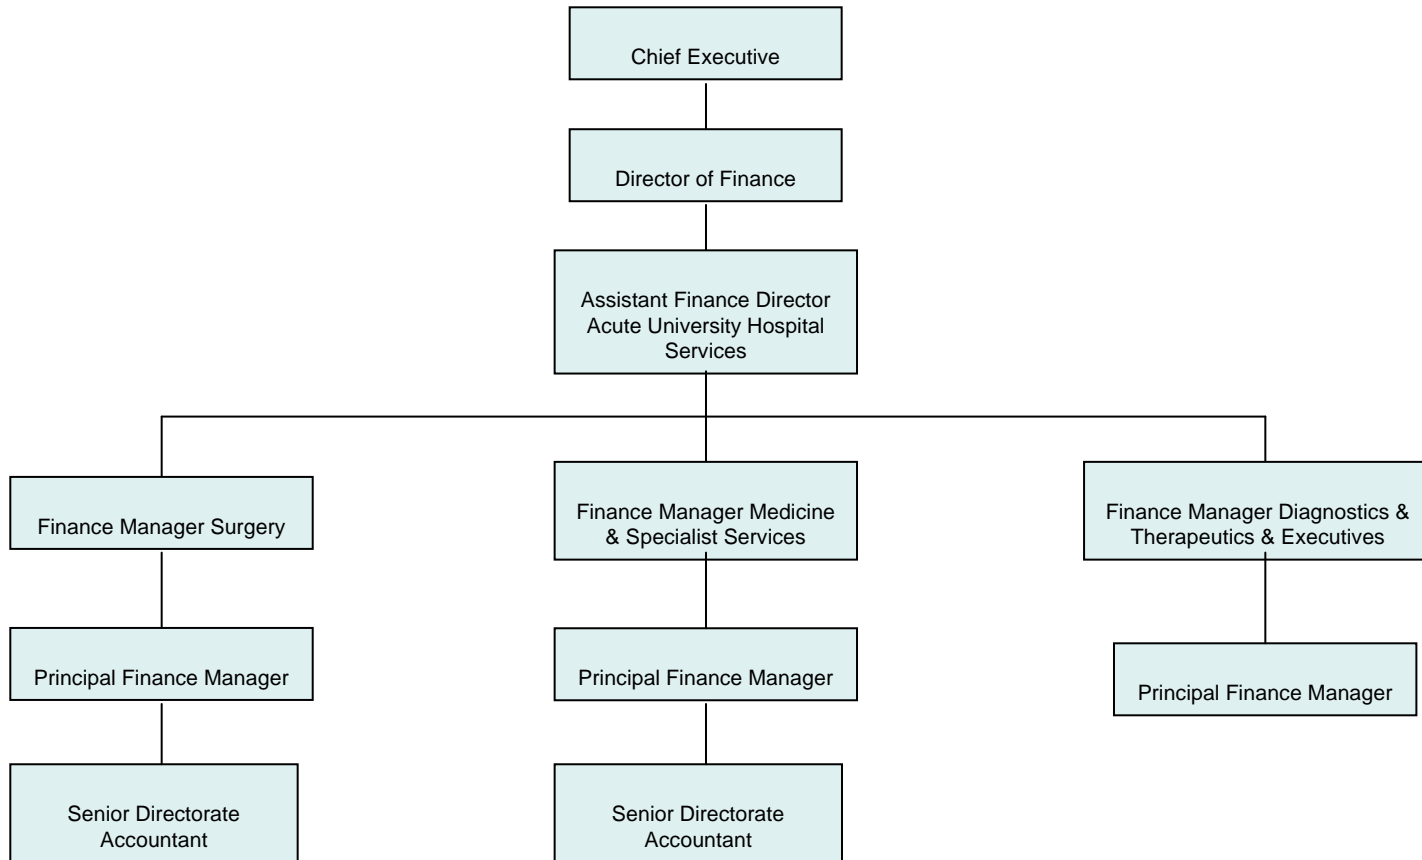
Chief Executive

Director of Finance

Assistant Finance Director Acute University Hospital Services

Finance Manager Surgery

Finance Manager Medicine & Specialist Services

Finance Manager Diagnostics & Therapeutics & Executives

Principal Finance Manager

Principal Finance Manager

Principal Finance Manager

Senior Directorate Accountant

Senior Directorate Accountant